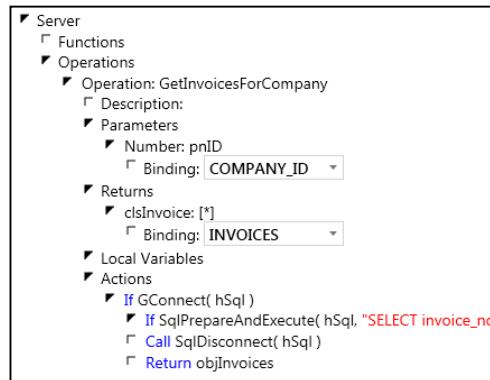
Server
Functions
Operations
Operation: GetInvoicesForCompany
Description:
Parameters
Number: pnID
Binding: COMPANY_ID
Returns
clsInvoice: [*]
Binding: INVOICES
Local Variables
Actions
If GConnect( hSql )
If SqlPrepareAndExecute( hSql, "SELECT invoice_no
Call SqlDisconnect( hSql )
Return objInvoices